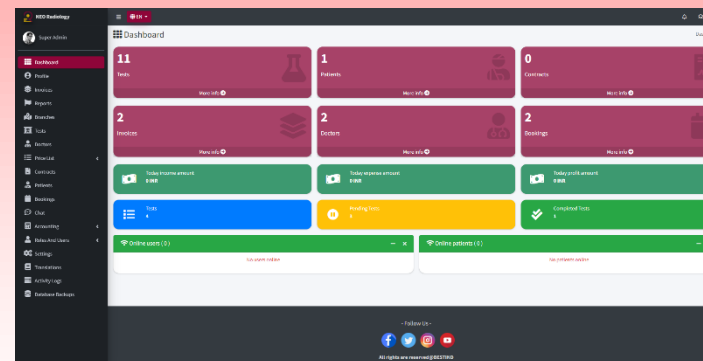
NEO Radiology

Super Admin

Dashboard
Profile
Invoices
Reports
Branches
Tests
Doctors
Price List
Contracts
Patients
Bookings
Chat
Accounting
Roles And Users
Settings
Translations
Activity Logs
Database Backups

EN

Dashboard

Das

11
Tests
More info

1
Patients
More info

0
Contracts
More info

2
Invoices
More info

2
Doctors
More info

2
Bookings
More info

Today income amount
0 EGP

Today expense amount
0 EGP

Today profit amount
0 EGP

Tests
4

Pending Tests
3

Completed Tests
1

Online users ( 0 )

No users online

Online patients ( 0 )

No patients online

- Follow Us -

All rights are reserved @BESTBIG